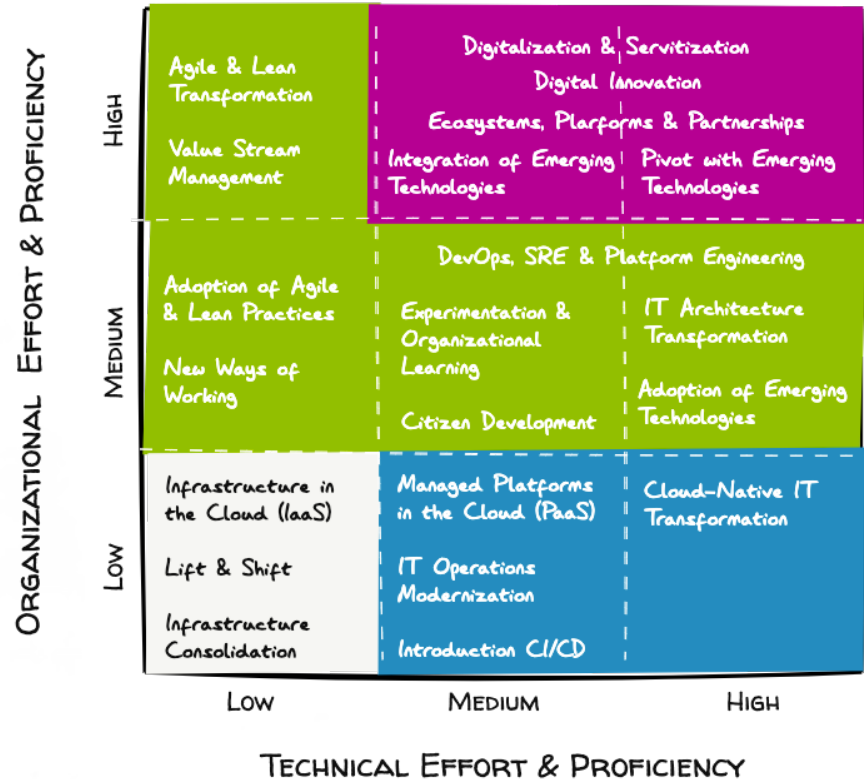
Organizational Effort & Proficiency

High

Agile & Lean Transformation

Value Stream Management

Digitalization & Servitization

Digital Innovation

Ecosystems, Platforms & Partnerships

Integration of Emerging Technologies

Pivot with Emerging Technologies

Medium

Adoption of Agile & Lean Practices

New Ways of Working

DevOps, SRE & Platform Engineering

Experimentation & Organizational Learning

Citizen Development

IT Architecture Transformation

Adoption of Emerging Technologies

Low

Infrastructure in the Cloud (IaaS)

Lift & Shift

Infrastructure Consolidation

Managed Platforms in the Cloud (PaaS)

IT Operations Modernization

Introduction CI/CD

Cloud-Native IT Transformation

Low

Medium

High

Technical Effort & Proficiency